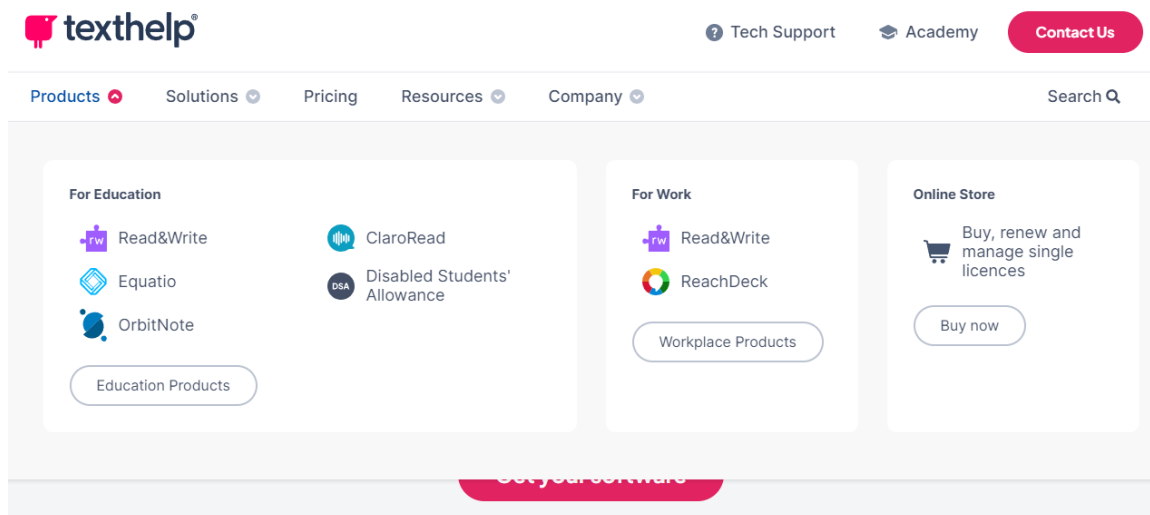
texthelp®

Tech Support

Academy

Contact Us

Products

Solutions

Pricing

Resources

Company

Search

For Education

rw Read&Write

Equatio

OrbitNote

ClaroRead

DSA Disabled Students' Allowance

Education Products

For Work

rw Read&Write

ReachDeck

Workplace Products

Online Store

Buy, renew and manage single licences

Buy now

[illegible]